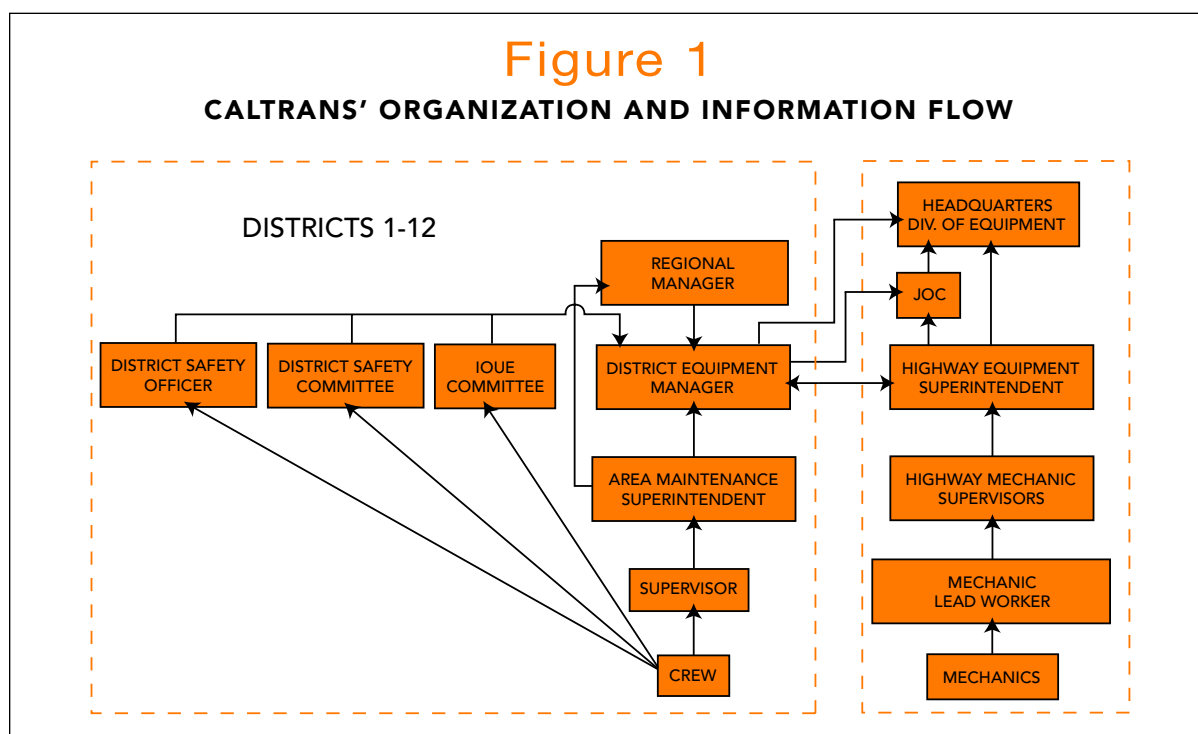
Figure 1

CALTRANS' ORGANIZATION AND INFORMATION FLOW

DISTRICTS 1-12

REGIONAL MANAGER

DISTRICT SAFETY OFFICER

DISTRICT SAFETY COMMITTEE

IOUE COMMITTEE

DISTRICT EQUIPMENT MANAGER

AREA MAINTENANCE SUPERINTENDENT

SUPERVISOR

CREW

HEADQUARTERS DIV. OF EQUIPMENT

JOC

HIGHWAY EQUIPMENT SUPERINTENDENT

HIGHWAY MECHANIC SUPERVISORS

MECHANIC LEAD WORKER

MECHANICS